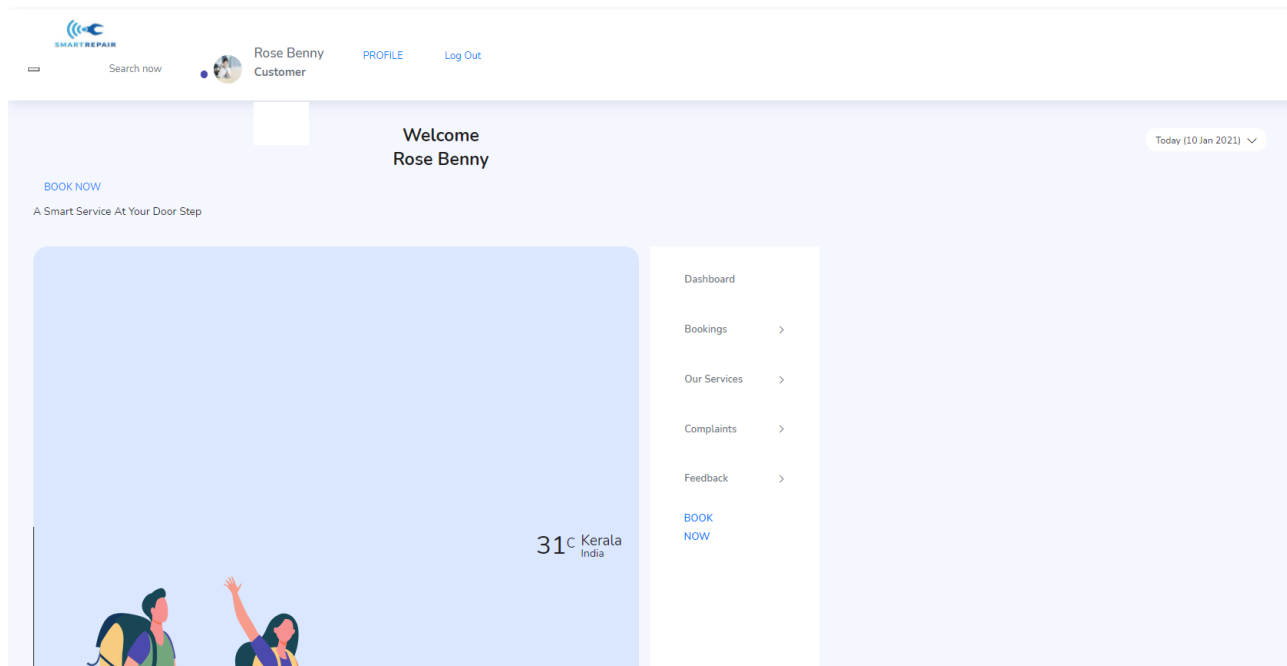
SMARTREPAIR

Search now

Rose Benny
Customer

PROFILE

Log Out

Welcome
Rose Benny

Today (10 Jan 2021)

BOOK NOW

A Smart Service At Your Door Step

31C Kerala
India

Dashboard

Bookings

Our Services

Complaints

Feedback

BOOK NOW